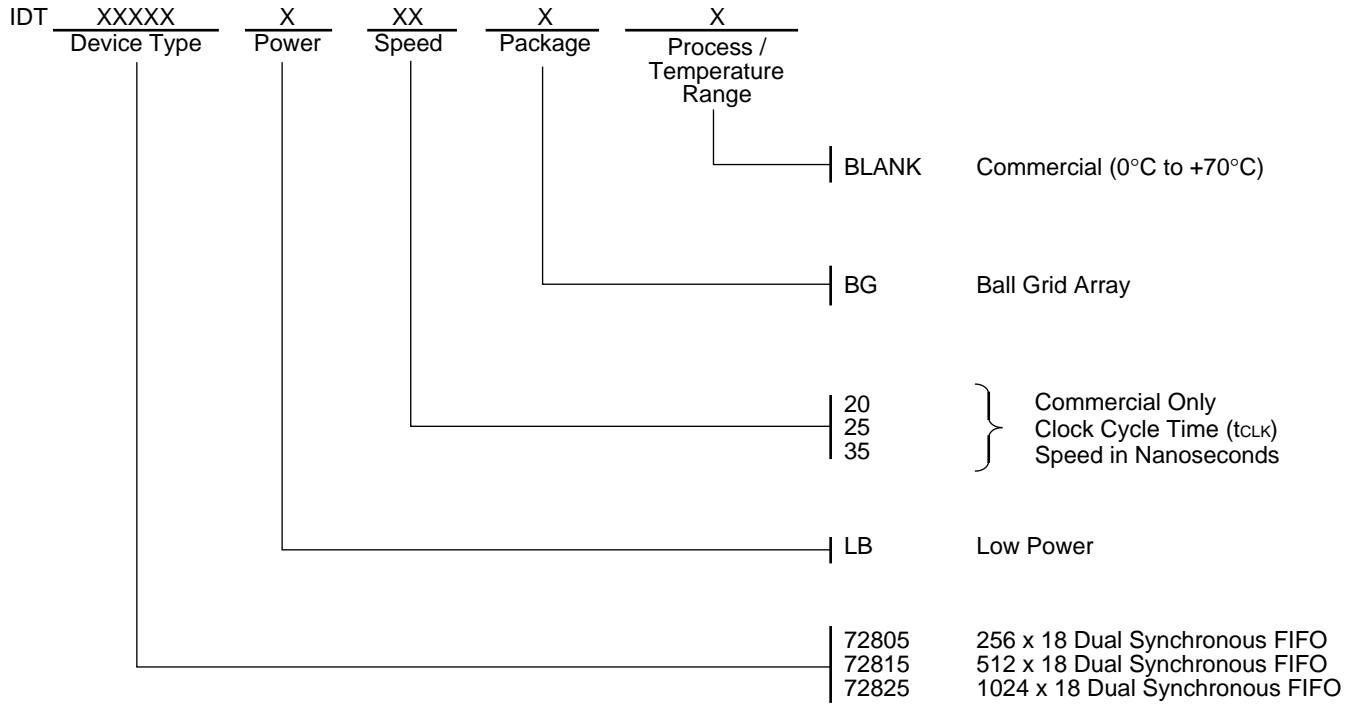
IDT XXXXX Device Type X Power XX Speed X Package X Process / Temperature Range

BLANK Commercial (0°C to +70°C)

BG Ball Grid Array

20
25
35

Commercial Only
Clock Cycle Time ($t_{CLK}$)
Speed in Nanoseconds

LB Low Power

72805 256 x 18 Dual Synchronous FIFO
72815 512 x 18 Dual Synchronous FIFO
72825 1024 x 18 Dual Synchronous FIFO